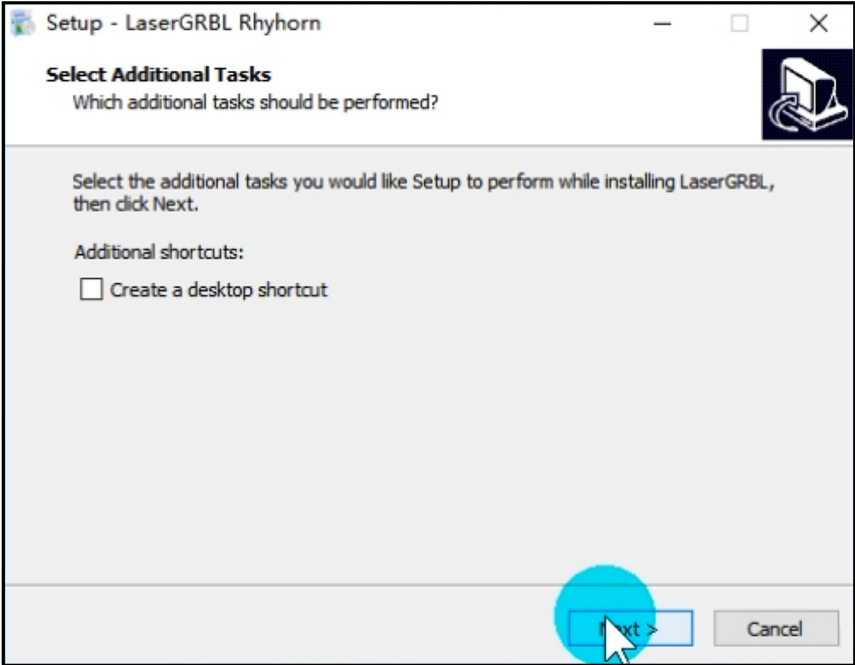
Setup - LaserGRBL Rhyhorn

Select Additional Tasks
Which additional tasks should be performed?

Select the additional tasks you would like Setup to perform while installing LaserGRBL, then click Next.

Additional shortcuts:

Create a desktop shortcut

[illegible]xt >

Cancel